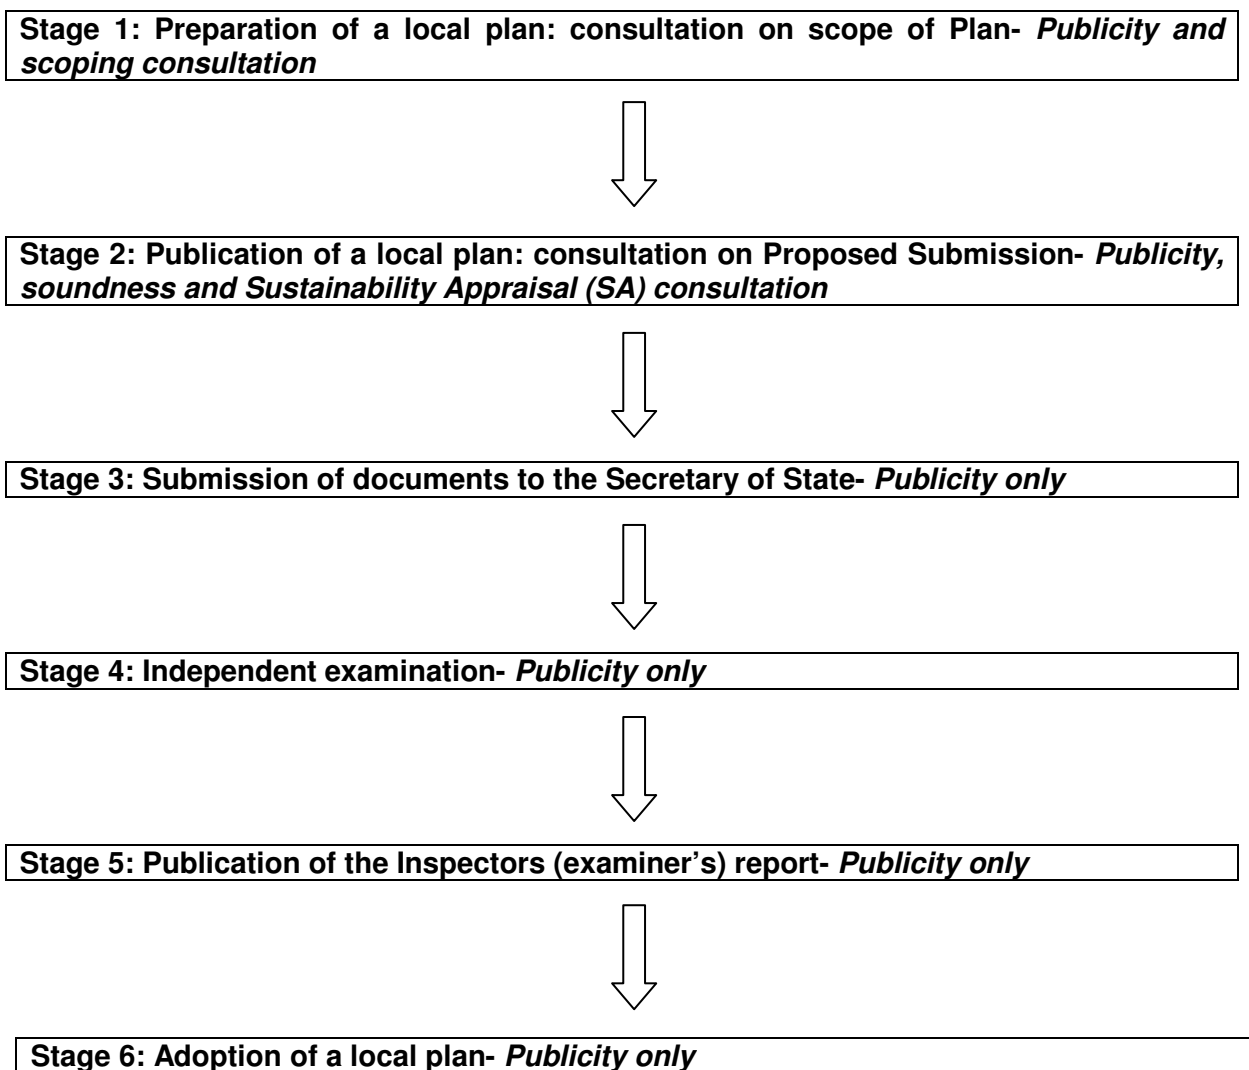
Stage 1: Preparation of a local plan: consultation on scope of Plan- Publicity and scoping consultation

Stage 2: Publication of a local plan: consultation on Proposed Submission- Publicity, soundness and Sustainability Appraisal (SA) consultation

Stage 3: Submission of documents to the Secretary of State- Publicity only

Stage 4: Independent examination- Publicity only

Stage 5: Publication of the Inspectors (examiner's) report- Publicity only

Stage 6: Adoption of a local plan- Publicity only